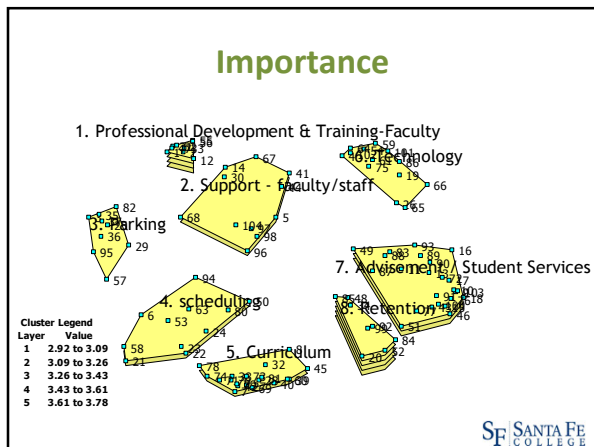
Importance

1. Professional Development & Training-Faculty

6. Technology

2. Support - faculty/staff

3. Parking

7. Advisement/ Student Services

4. scheduling

8. Retention

5. Curriculum

Cluster Legend

| Layer | Value |
|---|---|
| 1 | 2.92 to 3.09 |
| 2 | 3.09 to 3.26 |
| 3 | 3.26 to 3.43 |
| 4 | 3.43 to 3.61 |
| 5 | 3.61 to 3.78 |

12 14 30 67 41 64 59 75 19 66 65 82 36 29 95 57 68 104 98 5 96 49 93 16 89 90 77 103 18 46 94 50 6 53 63 80 24 58 21 22 48 51 84 52 26 8 32 45 78 40 60

SF SANTA FE COLLEGE